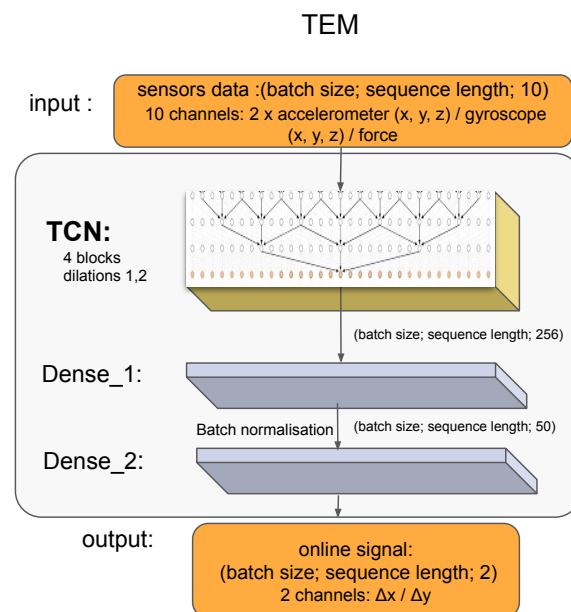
TEM

input :

sensors data :(batch size; sequence length; 10)
10 channels: 2 x accelerometer (x, y, z) / gyroscope (x, y, z) / force

TCN:
4 blocks
dilations 1,2

(batch size; sequence length; 256)

Dense_1:

Batch normalisation

(batch size; sequence length; 50)

Dense_2:

output:

online signal:
(batch size; sequence length; 2)
2 channels: $\Delta x$ / $\Delta y$